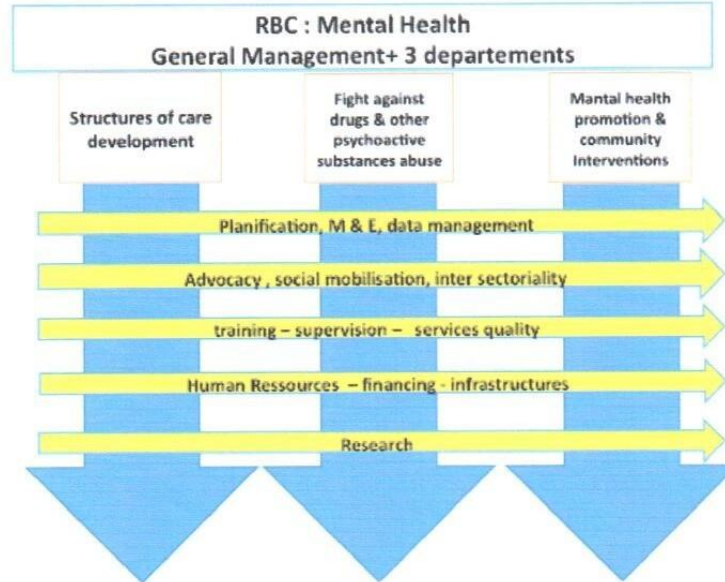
RBC : Mental Health
General Management+ 3 departements

Structures of care development

Fight against drugs & other psychoactive substances abuse

Mantal health promotion & community Interventions

Planification, M & E, data management

Advocacy , social mobilisation, inter sectoriality

training – supervision – services quality

Human Ressources – financing - infrastructures

Research